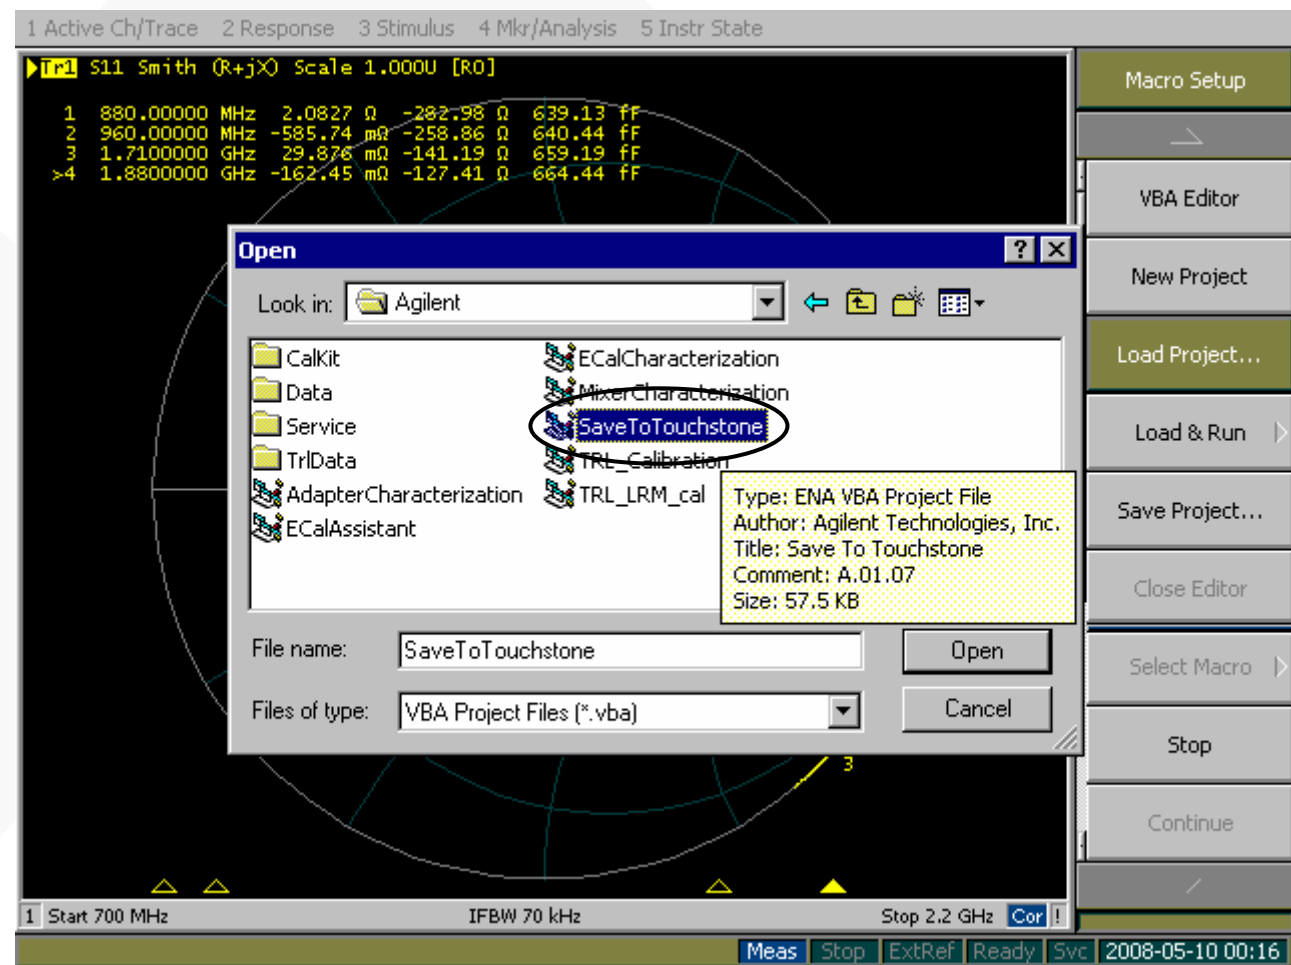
1 Active Ch/Trace 2 Response 3 Stimulus 4 Mkr/Analysis 5 Instr State

Tr1 S11 Smith (R+jX) Scale 1.000U [RO]

1 880.00000 MHz 2.0827 Ω -282.98 Ω 639.13 fF
2 960.00000 MHz -585.74 mΩ -258.86 Ω 640.44 fF
3 1.7100000 GHz 29.876 mΩ -141.19 Ω 659.19 fF
>4 1.8800000 GHz -162.45 mΩ -127.41 Ω 664.44 fF

Open

Look in: Agilent

CalKit
Data
Service
TrlData
AdapterCharacterization
ECalAssistant
ECalCharacterization
MixerCharacterization
SaveToTouchstone
TRL_Calibration
TRL_LRM_cal

Type: ENA VBA Project File
Author: Agilent Technologies, Inc.
Title: Save To Touchstone
Comment: A.01.07
Size: 57.5 KB

File name: SaveToTouchstone
Files of type: VBA Project Files (*.vba)
Open
Cancel

3

Macro Setup
VBA Editor
New Project
Load Project...
Load & Run
Save Project...
Close Editor
Select Macro
Stop
Continue

1 Start 700 MHz IFBW 70 kHz Stop 2.2 GHz Cor !

Meas Stop ExtRef Ready Svc 2008-05-10 00:16